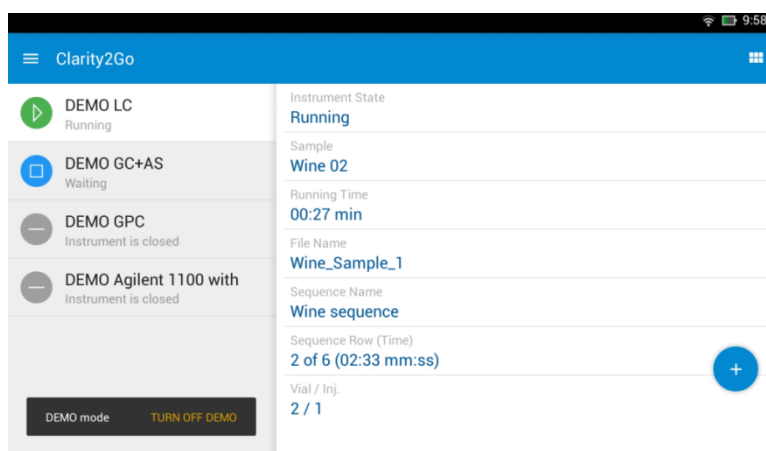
9:58

Clarity2Go

DEMO LC
Running

DEMO GC+AS
Waiting

DEMO GPC
Instrument is closed

DEMO Agilent 1100 with
Instrument is closed

DEMO mode
TURN OFF DEMO

Instrument State
Running

Sample
Wine 02

Running Time
00:27 min

File Name
Wine_Sample_1

Sequence Name
Wine sequence

Sequence Row (Time)
2 of 6 (02:33 mm:ss)

Vial / Inj.
2 / 1

+